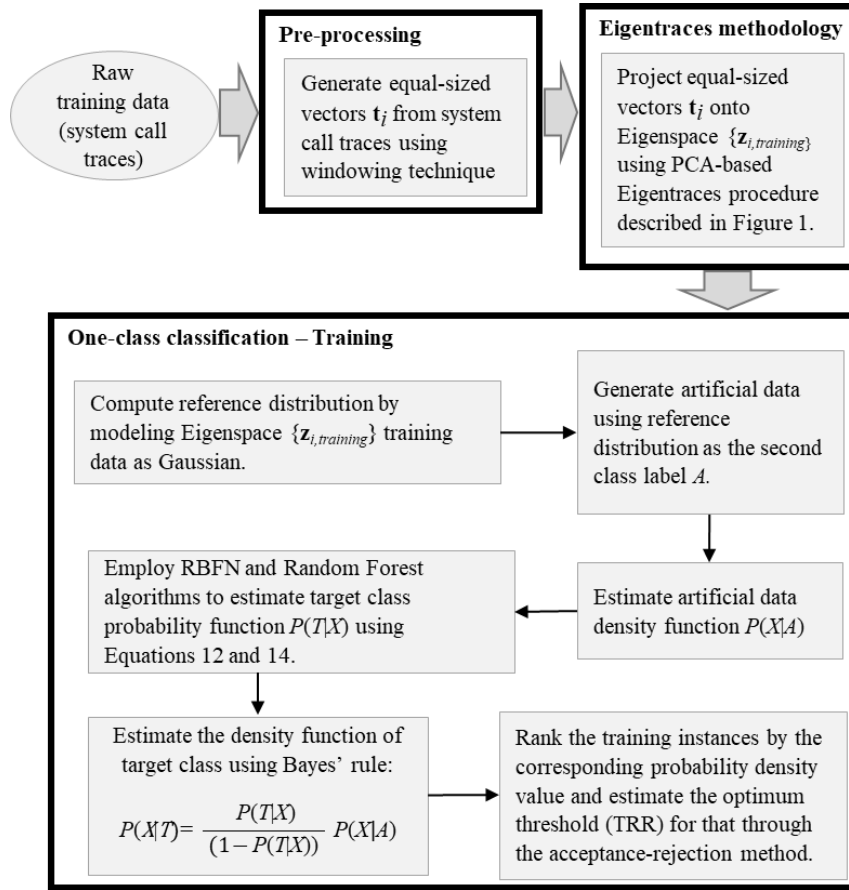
Raw training data (system call traces)

Pre-processing

Generate equal-sized vectors $\mathbf{t}_i$ from system call traces using windowing technique

Eigentraces methodology

Project equal-sized vectors $\mathbf{t}_i$ onto Eigenspace $\{\mathbf{z}_{i,training}\}$ using PCA-based Eigentraces procedure described in Figure 1.

One-class classification – Training

Compute reference distribution by modeling Eigenspace $\{\mathbf{z}_{i,training}\}$ training data as Gaussian.

Generate artificial data using reference distribution as the second class label $A$.

Employ RBFN and Random Forest algorithms to estimate target class probability function $P(T|X)$ using Equations 12 and 14.

Estimate artificial data density function $P(X|A)$

Estimate the density function of target class using Bayes' rule:

$P(X|T) = \frac{P(T|X)}{(1-P(T|X))} P(X|A)$

Rank the training instances by the corresponding probability density value and estimate the optimum threshold (TRR) for that through the acceptance-rejection method.